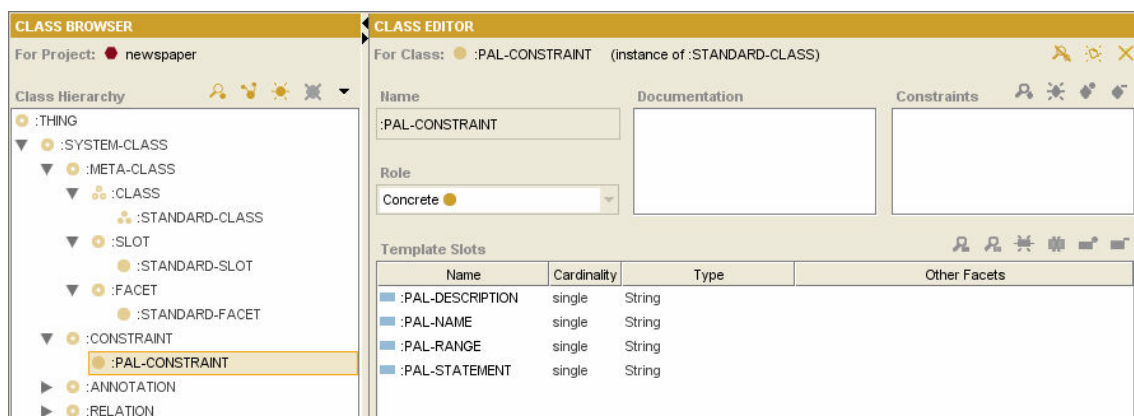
CLASS BROWSER

For Project: newspaper

Class Hierarchy

:THING
:SYSTEM-CLASS
:META-CLASS
:CLASS
:STANDARD-CLASS
:SLOT
:STANDARD-SLOT
:FACET
:STANDARD-FACET
:CONSTRAINT
:PAL-CONSTRAINT
:ANNOTATION
:RELATION

CLASS EDITOR

For Class: :PAL-CONSTRAINT (instance of :STANDARD-CLASS)

Name

:PAL-CONSTRAINT

Documentation

Constraints

Role

Concrete

Template Slots

| Name | Cardinality | Type | Other Facets |
|---|---|---|---|
| :PAL-DESCRIPTION | single | String | |
| :PAL-NAME | single | String | |
| :PAL-RANGE | single | String | |
| :PAL-STATEMENT | single | String | |